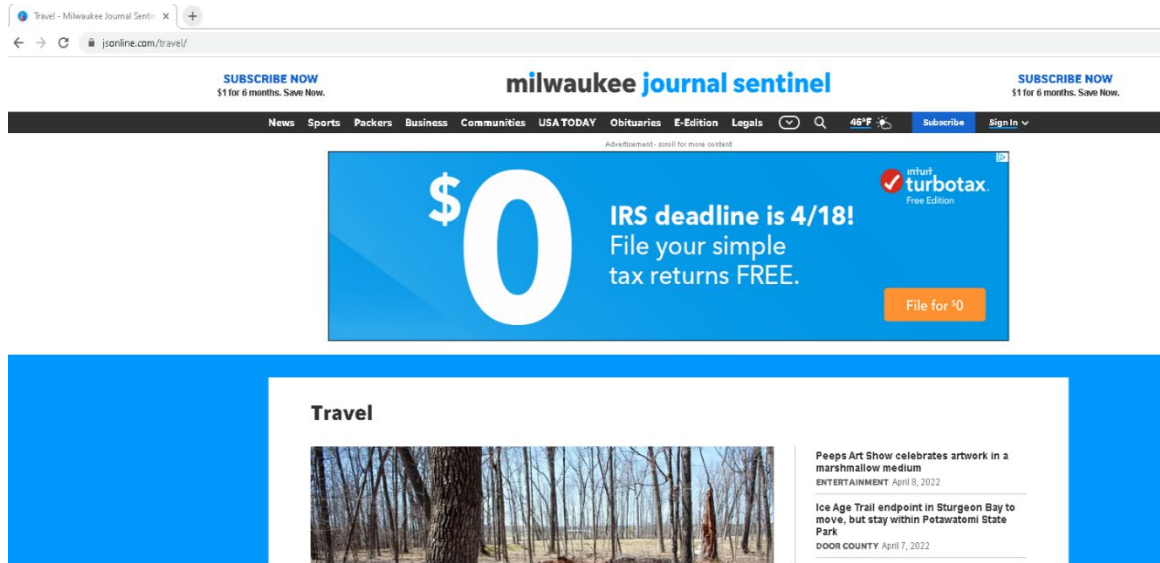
Travel - Milwaukee Journal Sentin ×

jsonline.com/travel/

SUBSCRIBE NOW
$1 for 6 months. Save Now.

milwaukee journal sentinel

SUBSCRIBE NOW
$1 for 6 months. Save Now.

News Sports Packers Business Communities USA TODAY Obituaries E-Edition Legals 46°F Subscribe Sign In

Advertisement - scroll for more content

$0

IRS deadline is 4/18!
File your simple tax returns FREE.

intuit turbotax. Free Edition

File for $0

Travel

Peeps Art Show celebrates artwork in a marshmallow medium
ENTERTAINMENT April 8, 2022

Ice Age Trail endpoint in Sturgeon Bay to move, but stay within Potawatomi State Park
DOOR COUNTY April 7, 2022